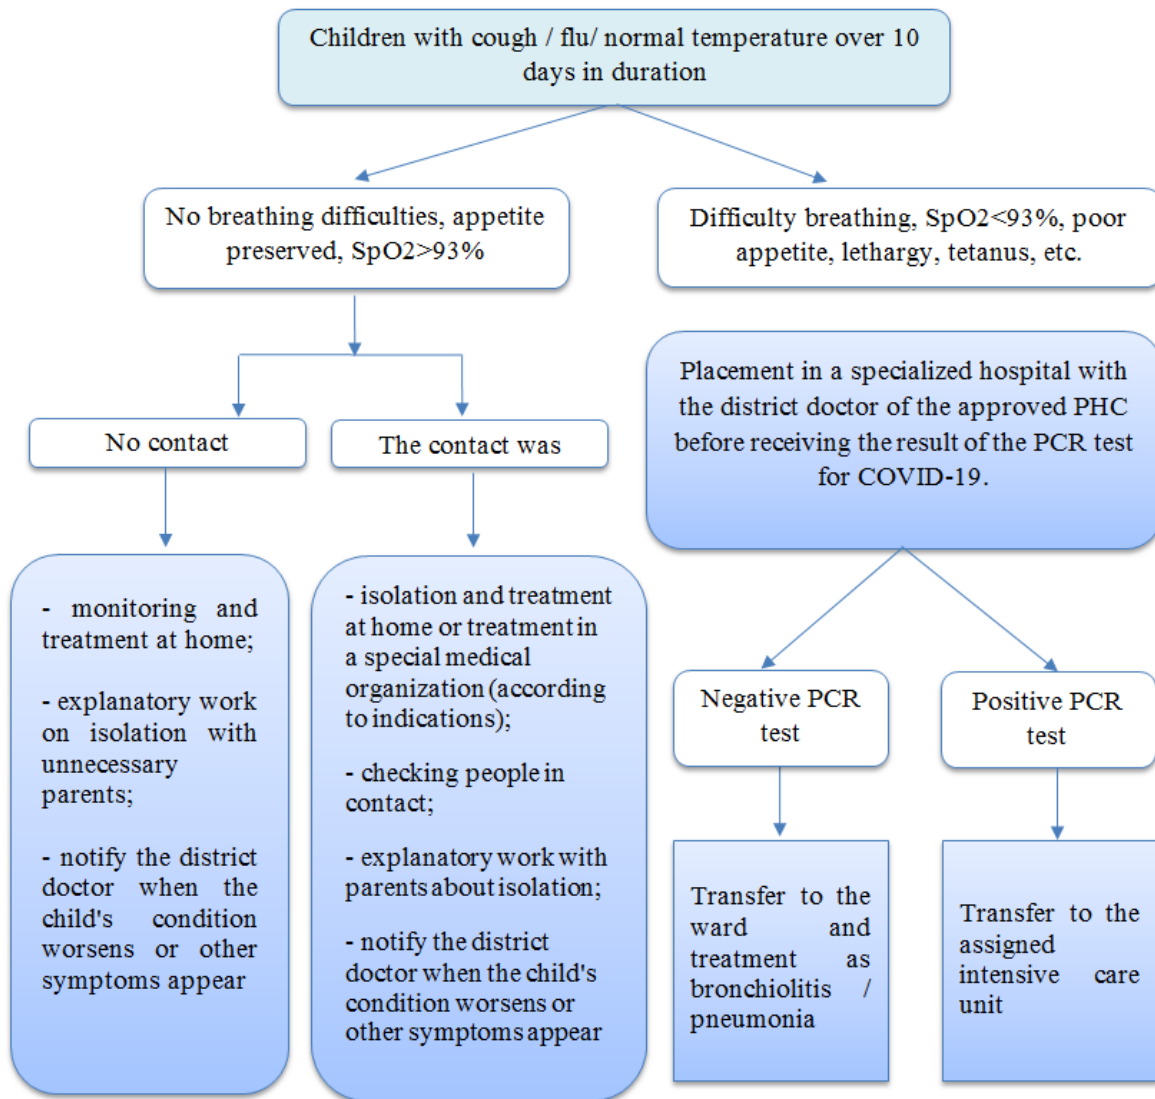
Children with cough / flu/ normal temperature over 10 days in duration

No breathing difficulties, appetite preserved, SpO2>93%

Difficulty breathing, SpO2<93%, poor appetite, lethargy, tetanus, etc.

No contact

The contact was

- monitoring and treatment at home;

- explanatory work on isolation with unnecessary parents;

- notify the district doctor when the child's condition worsens or other symptoms appear

- isolation and treatment at home or treatment in a special medical organization (according to indications);

- checking people in contact;

- explanatory work with parents about isolation;

- notify the district doctor when the child's condition worsens or other symptoms appear

Placement in a specialized hospital with the district doctor of the approved PHC before receiving the result of the PCR test for COVID-19.

Negative PCR test

Positive PCR test

Transfer to the ward and treatment as bronchiolitis / pneumonia

Transfer to the assigned intensive care unit